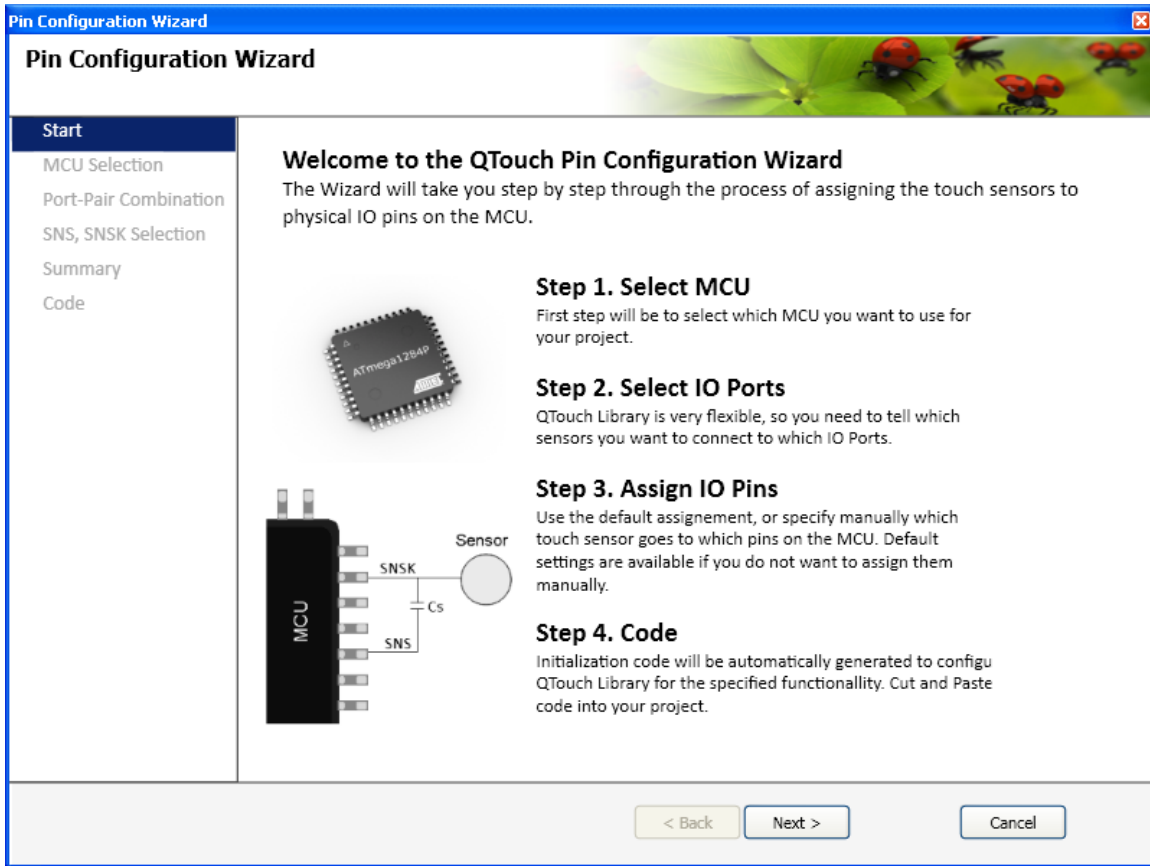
Pin Configuration Wizard

Pin Configuration Wizard

Start
MCU Selection
Port-Pair Combination
SNS, SNSK Selection
Summary
Code

Welcome to the QTouch Pin Configuration Wizard
The Wizard will take you step by step through the process of assigning the touch sensors to physical IO pins on the MCU.

ATmega1284P

Step 1. Select MCU
First step will be to select which MCU you want to use for your project.

Step 2. Select IO Ports
QTouch Library is very flexible, so you need to tell which sensors you want to connect to which IO Ports.

Sensor
SNSK
Cs
MCU
SNS

Step 3. Assign IO Pins
Use the default assignement, or specify manually which touch sensor goes to which pins on the MCU. Default settings are available if you do not want to assign them manually.

Step 4. Code
Initialization code will be automatically generated to configu QTouch Library for the specified functionallity. Cut and Paste code into your project.

< Back
Next >
Cancel